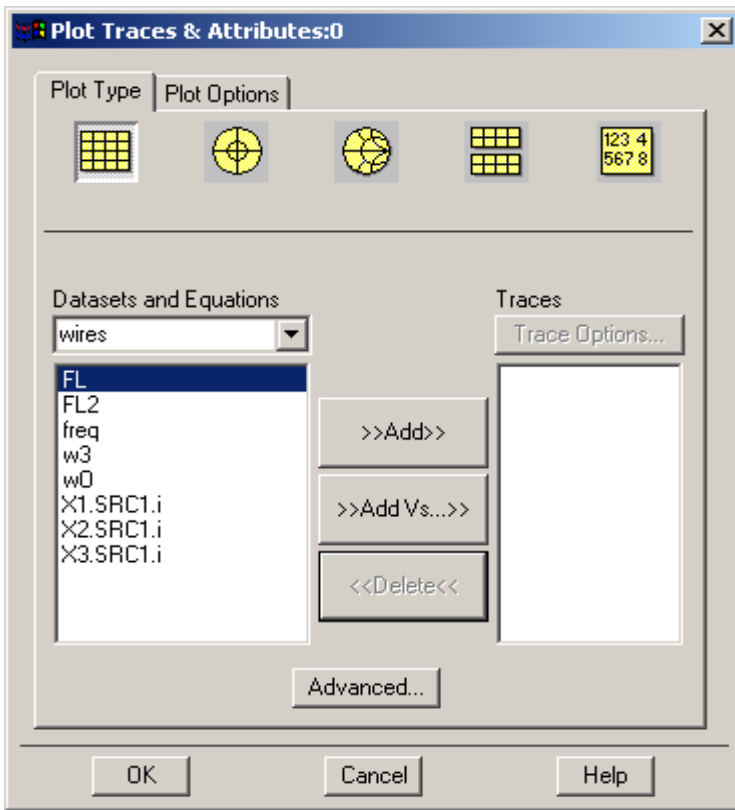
Plot Traces & Attributes:0

Plot Type | Plot Options

123 4
567 8

Datasets and Equations

wires

FL
FL2
freq
w3
w0
X1.SRC1.i
X2.SRC1.i
X3.SRC1.i

>>Add>>

>>Add Vs...>>

<<Delete<<

Traces

Trace Options...

Advanced...

OK

Cancel

Help